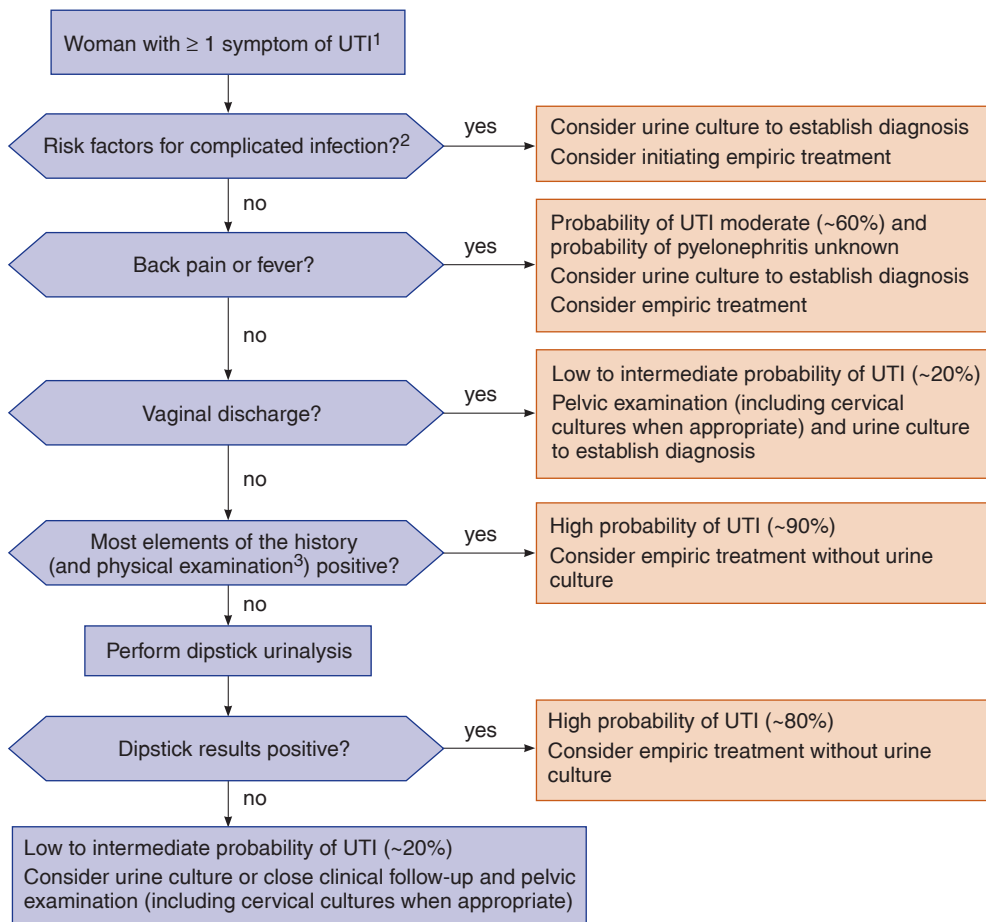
Woman with $\geq$ 1 symptom of UTI$^1$

Risk factors for complicated infection?$^2$

yes

Consider urine culture to establish diagnosis
Consider initiating empiric treatment

no

Back pain or fever?

yes

Probability of UTI moderate (~60%) and probability of pyelonephritis unknown
Consider urine culture to establish diagnosis
Consider empiric treatment

no

Vaginal discharge?

yes

Low to intermediate probability of UTI (~20%)
Pelvic examination (including cervical cultures when appropriate) and urine culture to establish diagnosis

no

Most elements of the history (and physical examination$^3$) positive?

yes

High probability of UTI (~90%)
Consider empiric treatment without urine culture

no

Perform dipstick urinalysis

Dipstick results positive?

yes

High probability of UTI (~80%)
Consider empiric treatment without urine culture

no

Low to intermediate probability of UTI (~20%)
Consider urine culture or close clinical follow-up and pelvic examination (including cervical cultures when appropriate)